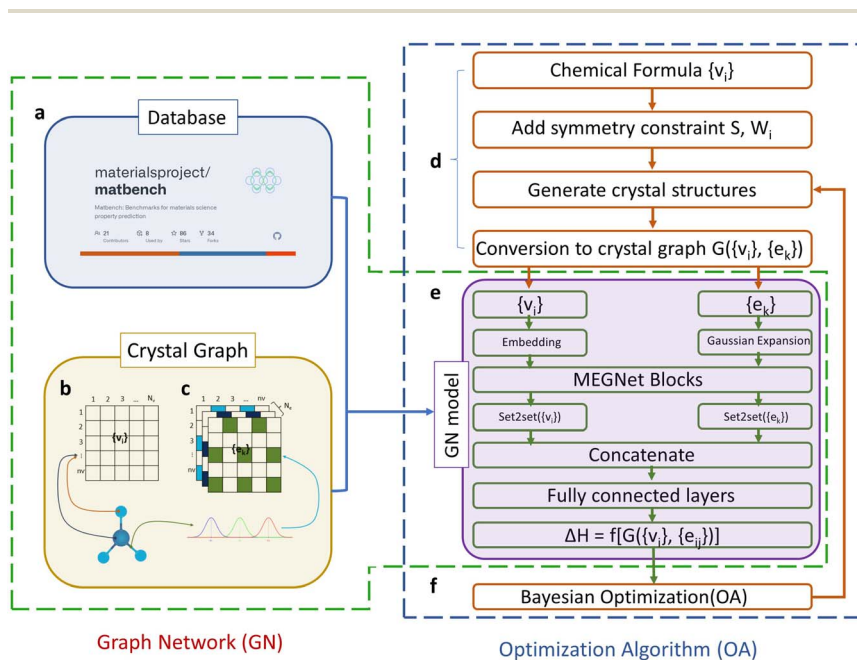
a

Database

materialsproject/
matbench

Matbench: Benchmarks for materials science property prediction

21 Contributors
8 Used by
86 Stars
34 Forks

Crystal Graph

b

1 2 3 ... $N_v$

1
2
3
i
nv

$\{v_i\}$

c

1 2 3 ... nv

$N_e$

1
2
3
i
nv

$\{e_k\}$

d

Chemical Formula $\{v_i\}$

Add symmetry constraint S, $W_i$

Generate crystal structures

Conversion to crystal graph $G(\{v_i\}, \{e_k\})$

e

GN model

$\{v_i\}$

$\{e_k\}$

Embedding

Gaussian Expansion

MEGNet Blocks

Set2set($\{v_i\}$)

Set2set($\{e_k\}$)

Concatenate

Fully connected layers

$\Delta H = f[G(\{v_i\}, \{e_{ij}\})]$

f

Bayesian Optimization(OA)

Graph Network (GN)

Optimization Algorithm (OA)